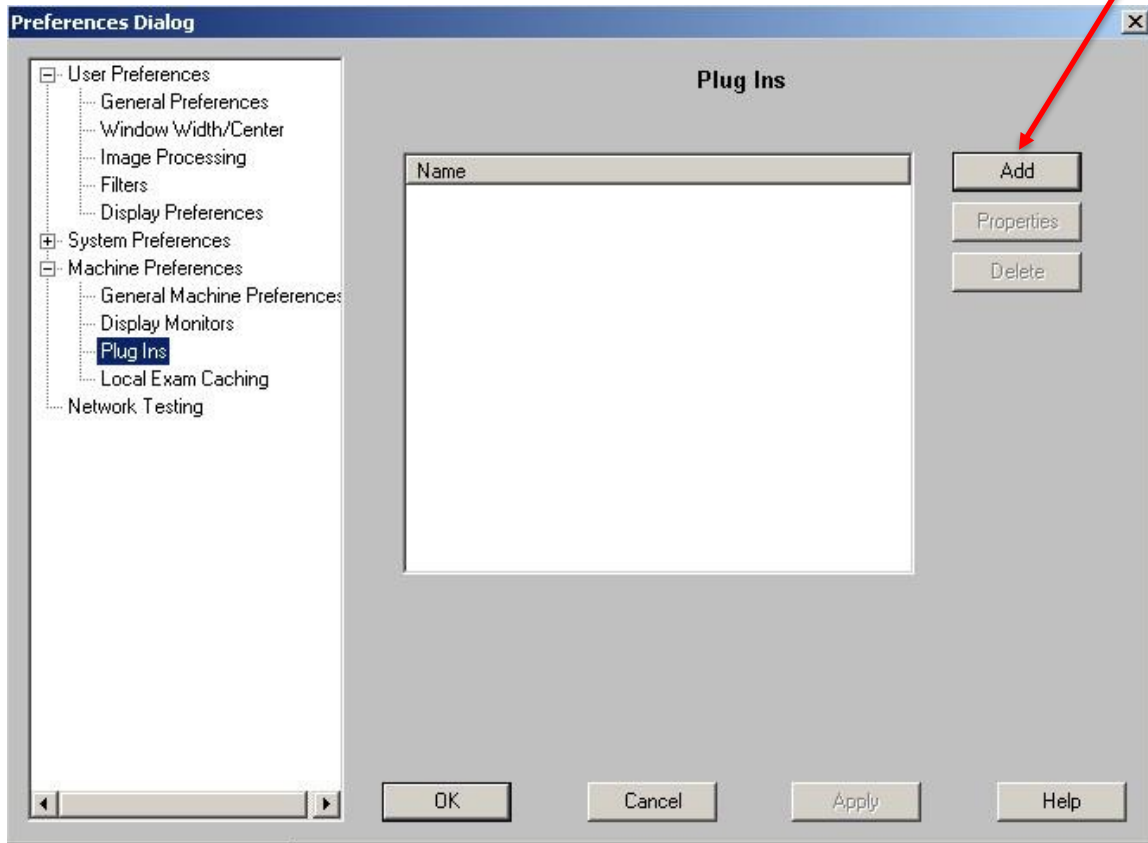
Preferences Dialog

User Preferences
General Preferences
Window Width/Center
Image Processing
Filters
Display Preferences
System Preferences
Machine Preferences
General Machine Preferences
Display Monitors
Plug Ins
Local Exam Caching
Network Testing

Plug Ins

| Name |
|---|

Add
Properties
Delete

OK
Cancel
Apply
Help